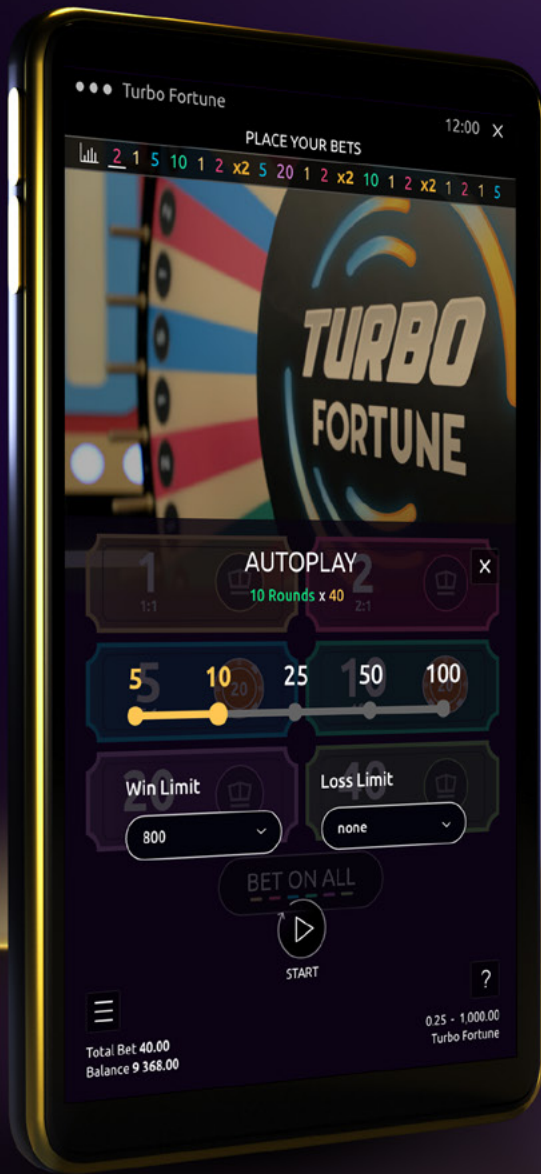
●●● Turbo Fortune

12:00 ×

PLACE YOUR BETS

2 1 5 10 1 2 x2 5 20 1 2 x2 10 1 2 x2 1 2 1 5

TURBO FORTUNE

AUTOPLAY
10 Rounds x 40

×

1
1:1

2
2:1

5 10 25 50 100

Win Limit
800

Loss Limit
none

BET ON ALL

START

?

Total Bet 40.00
Balance 9 368.00

0.25 - 1,000.00
Turbo Fortune